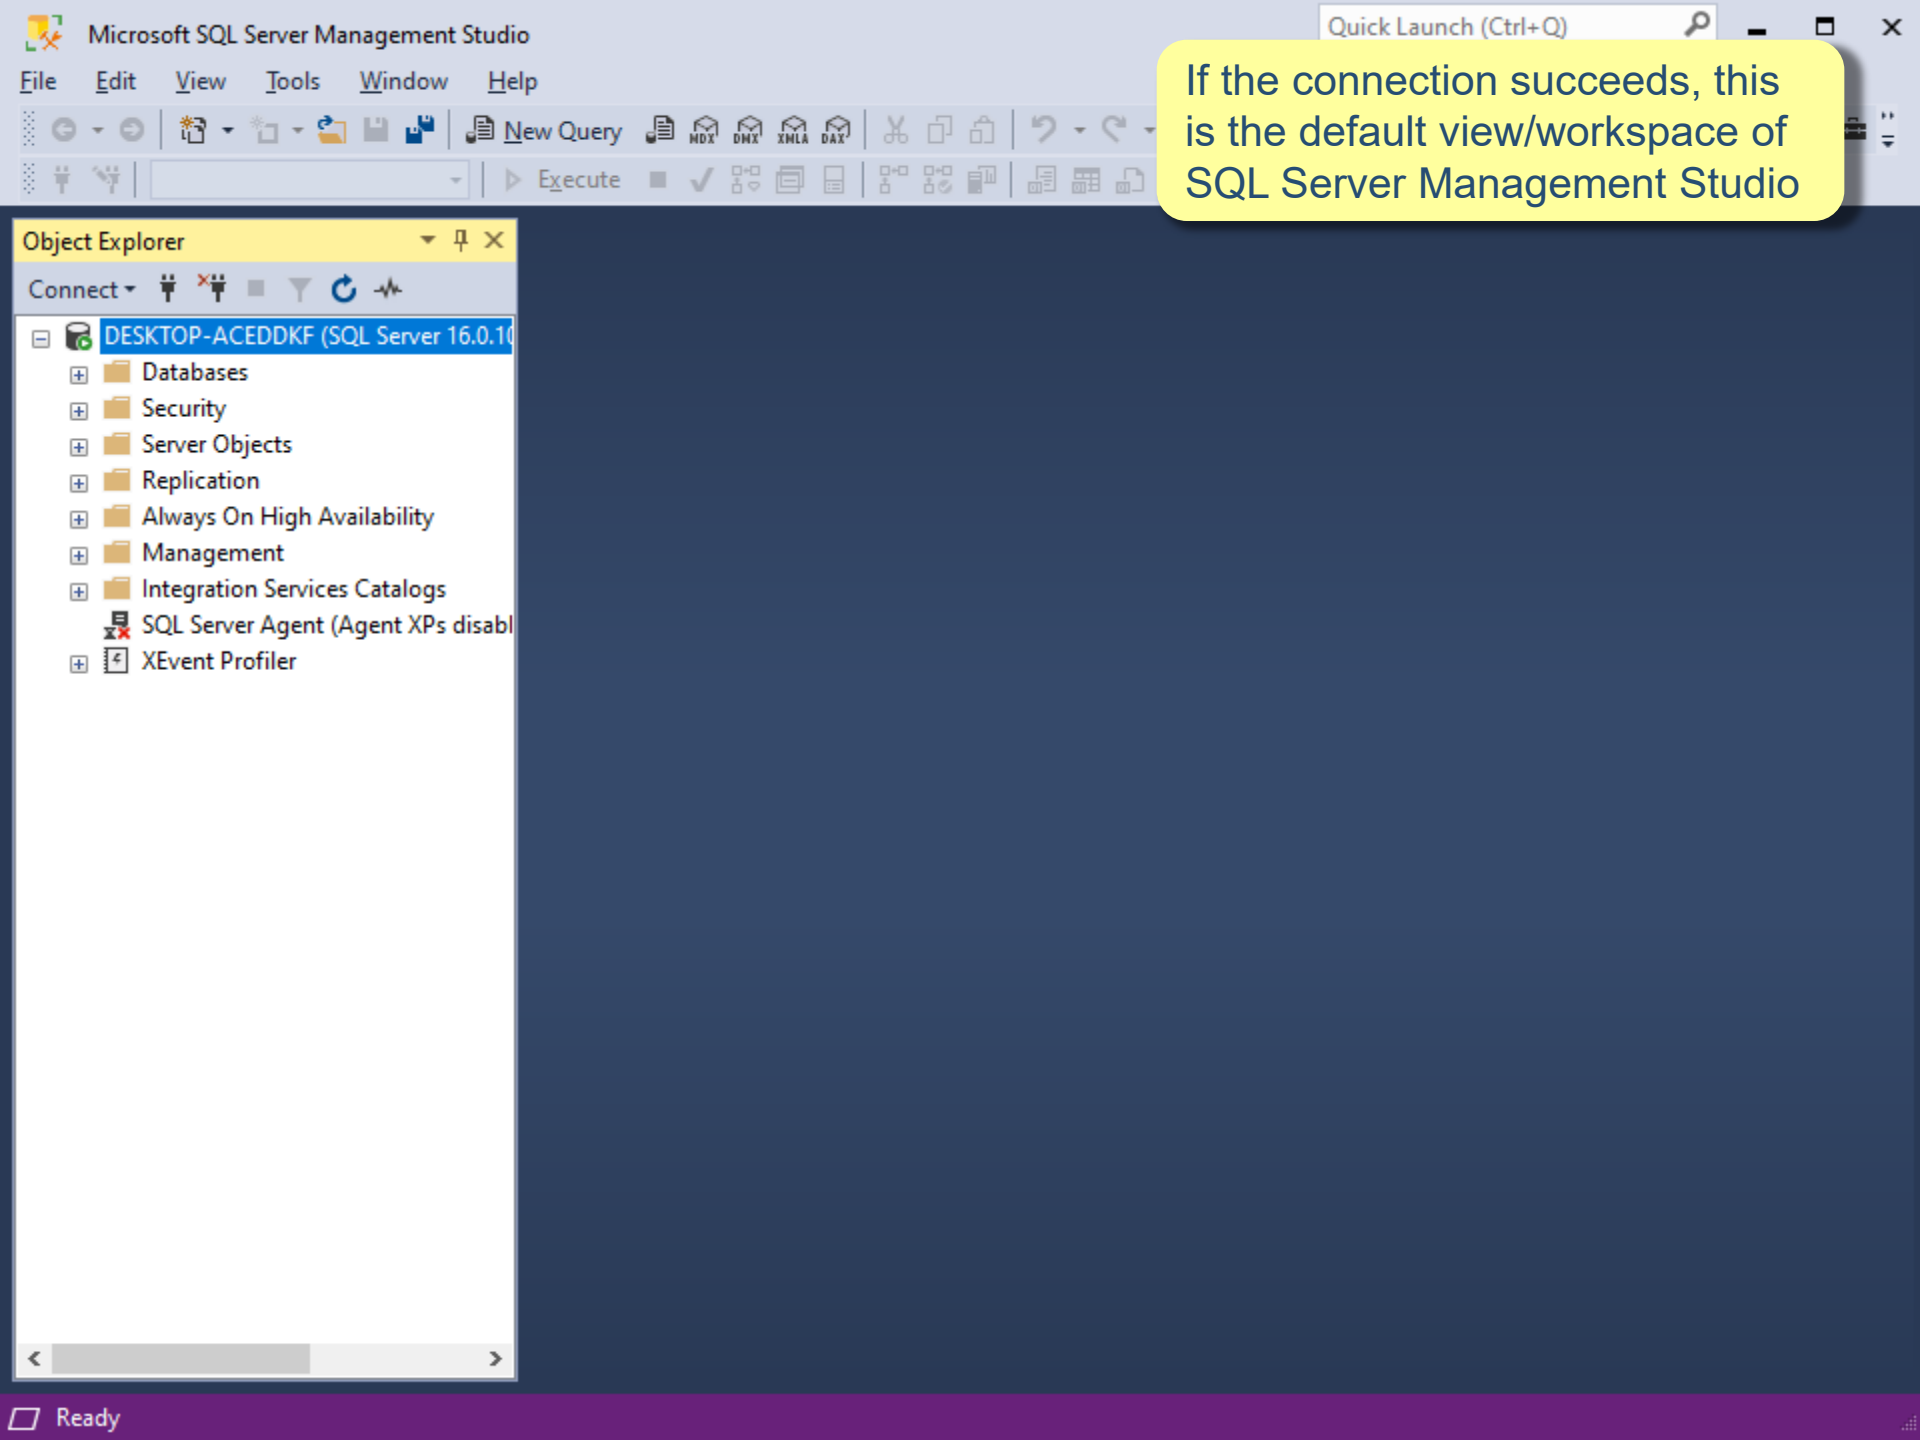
Microsoft SQL Server Management Studio

Quick Launch (Ctrl+Q)

File Edit View Tools Window Help

New Query MDX DMX XMLA DAX

Execute

If the connection succeeds, this is the default view/workspace of SQL Server Management Studio

Object Explorer

Connect

DESKTOP-ACEDDKF (SQL Server 16.0.1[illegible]

Databases

Security

Server Objects

Replication

Always On High Availability

Management

Integration Services Catalogs

SQL Server Agent (Agent XPs disabl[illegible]

XEvent Profiler

Ready